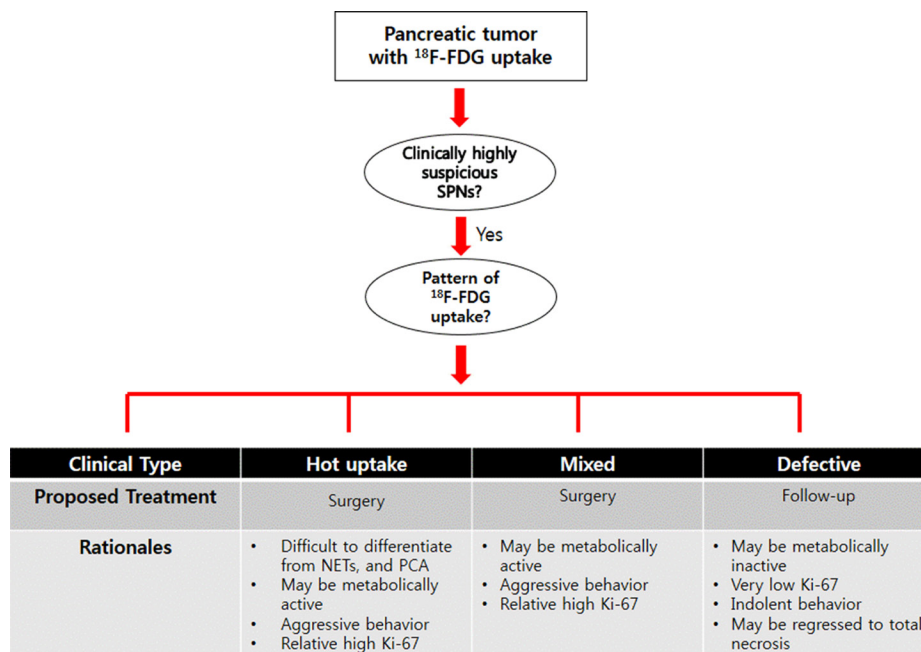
Pancreatic tumor with $^{18}$F-FDG uptake

Clinically highly suspicious SPNs?

Yes

Pattern of $^{18}$F-FDG uptake?

| Clinical Type | Hot uptake | Mixed | Defective |
|---|---|---|---|
| Proposed Treatment | Surgery | Surgery | Follow-up |
| Rationales | • Difficult to differentiate from NETs, and PCA • May be metabolically active • Aggressive behavior • Relative high Ki-67 | • May be metabolically active • Aggressive behavior • Relative high Ki-67 | • May be metabolically inactive • Very low Ki-67 • Indolent behavior • May be regressed to total necrosis |